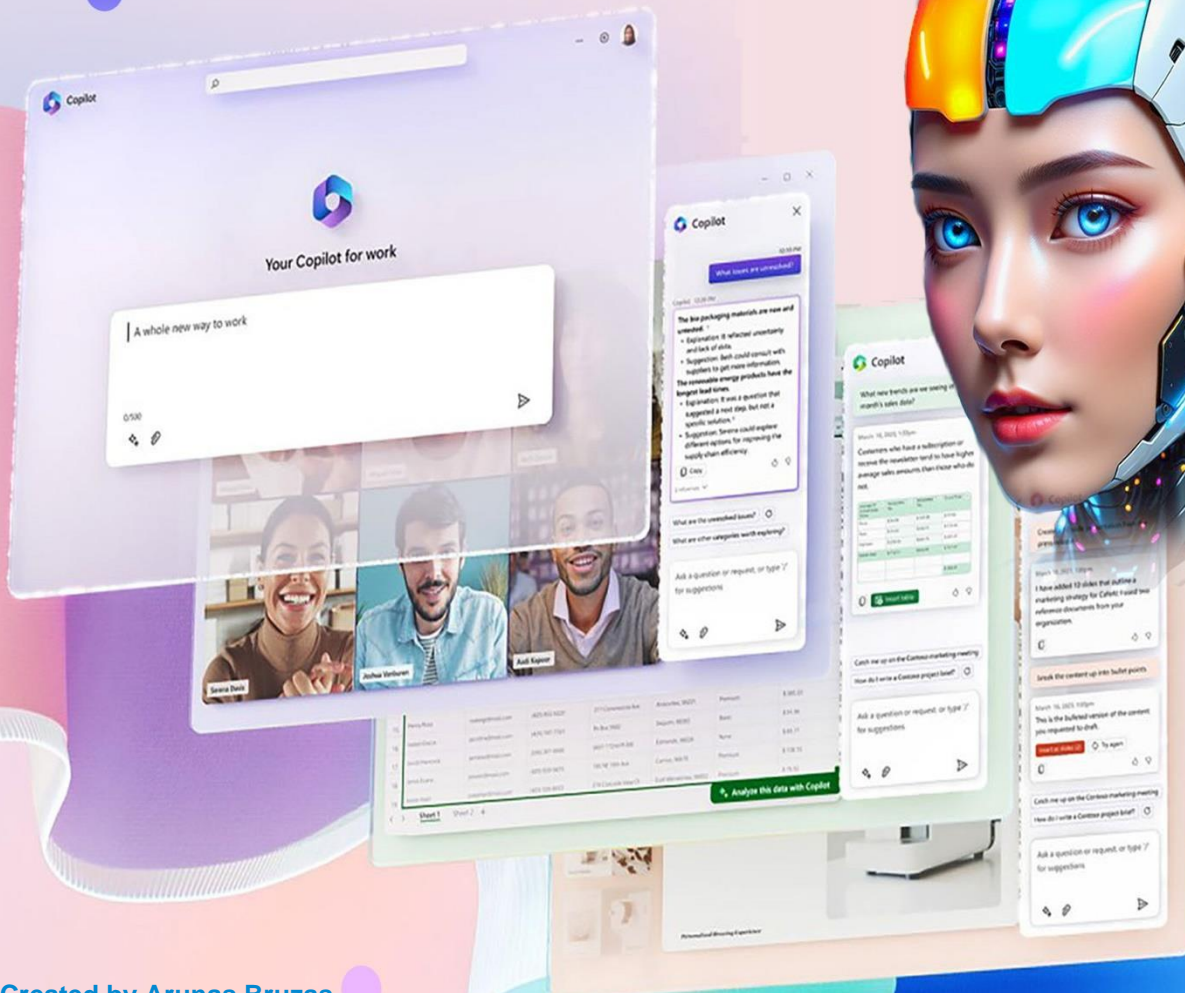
Copilot

Your Copilot for work

A whole new way to work

0/500

Copilot

What issues are unresolved?

The bio packaging materials are new and unrested.
• Explanation: It reflected uncertainty and lack of data.
• Suggestion: Beth could consult with suppliers to get more information.
The renewable energy products have the longest lead times.
• Explanation: It was a question that suggested a next step, but not a specific solution.
• Suggestion: Serena could explore different options for improving the supply chain efficiency.

Copy

What are the unresolved issues?

What are other categories worth exploring?

Ask a question or request, or type '/' for suggestions

Serena Davis

Joshua Vanburen

Aadi Kapoor

Copilot

What new trends are we seeing in month's sales data?

Customers who have a subscription or receive the newsletter tend to have higher average sales amounts than those who do not.

Insert table

Catch me up on the Contoso marketing meeting

How do I write a Contoso project brief?

Ask a question or request, or type '/' for suggestions

Analyze this data with Copilot

Sheet 1

Sheet 2

I have added 10 slides that outline a marketing strategy for Cafetic based on reference documents from your organization.

Break the content up into bullet points

This is the bulleted version of the content you requested to draft.

Try again

Catch me up on the Contoso marketing meeting

How do I write a Contoso project brief?

Ask a question or request, or type '/' for suggestions

Created by Arunas Bruzas